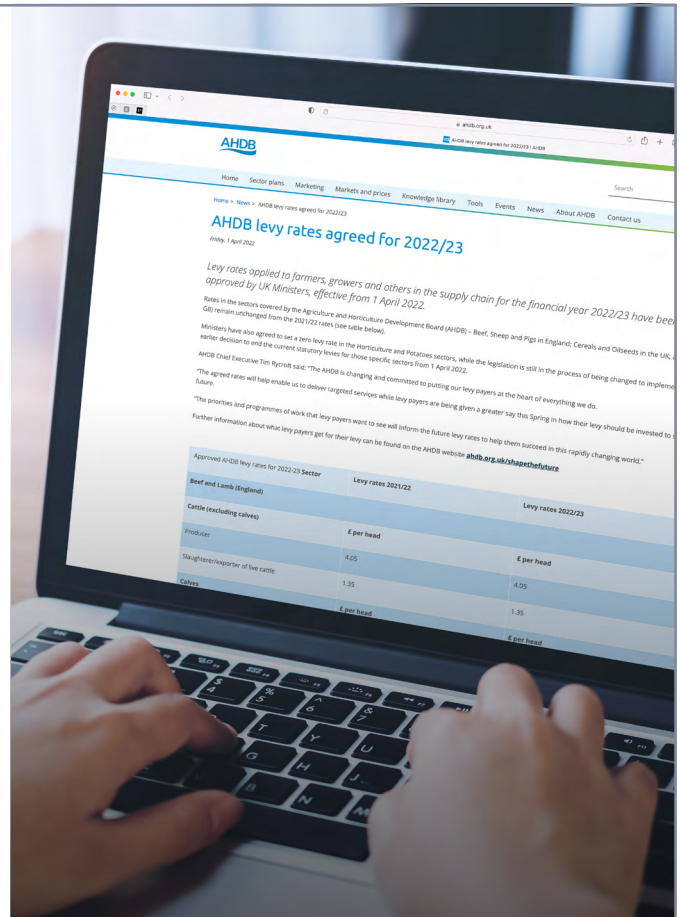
ahdb.org.uk

AHDB levy rates agreed for 2022/23 | AHDB

AHDB

Home Sector plans Marketing Markets and prices Knowledge library Tools Events News About AHDB Contact us

Search

Home > News > AHDB levy rates agreed for 2022/23

AHDB levy rates agreed for 2022/23

Friday, 1 April 2022

Levy rates applied to farmers, growers and others in the supply chain for the financial year 2022/23 have bee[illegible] approved by UK Ministers, effective from 1 April 2022.

Rates in the sectors covered by the Agriculture and Horticulture Development Board (AHDB) – Beef, Sheep and Pigs in England; Cereals and Oilseeds in the UK; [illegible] GB) remain unchanged from the 2021/22 rates (see table below).

Ministers have also agreed to set a zero levy rate in the Horticulture and Potatoes sectors, while the legislation is still in the process of being changed to impleme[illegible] earlier decision to end the current statutory levies for those specific sectors from 1 April 2022.

AHDB Chief Executive Tim Rycroft said: "The AHDB is changing and committed to putting our levy payers at the heart of everything we do.

"The agreed rates will help enable us to deliver targeted services while levy payers are being given a greater say this Spring in how their levy should be invested to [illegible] future.

"The priorities and programmes of work that levy payers want to see will inform the future levy rates to help them succeed in this rapidly changing world."

Further information about what levy payers get for their levy can be found on the AHDB website ahdb.org.uk/shapethefuture

| Approved AHDB levy rates for 2022-23 Sector | Levy rates 2021/22 | Levy rates 2022/23 |
|---|---|---|
| Beef and Lamb (England) | | |
| Cattle (excluding calves) | | |
| Producer | £ per head | £ per head |
| | 4.05 | 4.05 |
| Slaughterer/exporter of live cattle | 1.35 | 1.35 |
| Calves | £ per head | £ per head |